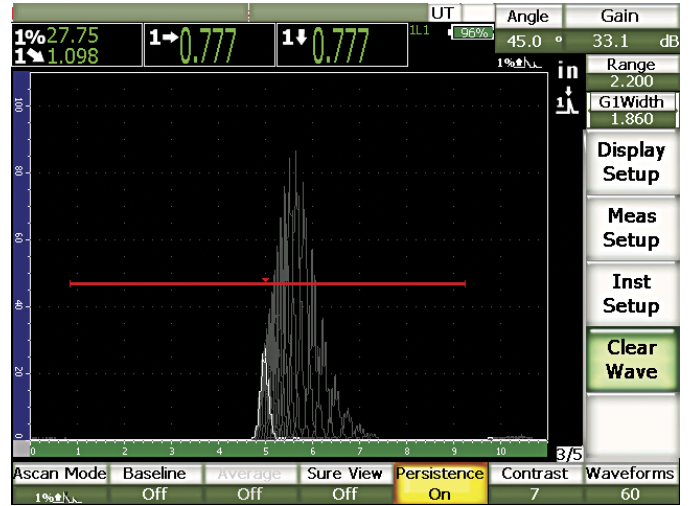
UT
Angle
Gain
1% 27.75
1 1.098
1 0.777
1 0.777
1L1
96%
45.0 °
33.1 dB
in
Range
2.200
G1Width
1.860
100
80
60
40
20
0
Display Setup
Meas Setup
Inst Setup
Clear Wave
0 1 2 3 4 5 6 7 8 9 10
3/5
Ascan Mode
Baseline
Off
Average
Off
Sure View
Off
Persistence
On
Contrast
7
Waveforms
60